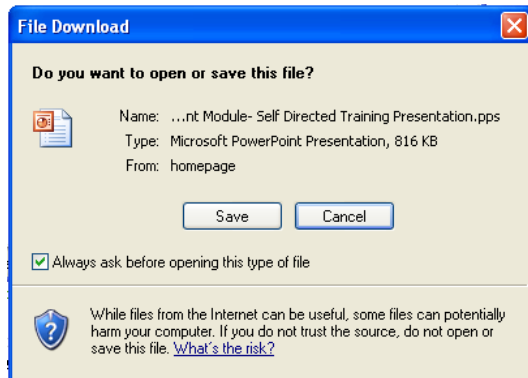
File Download

Do you want to open or save this file?

Name: ...nt Module- Self Directed Training Presentation.pps
Type: Microsoft PowerPoint Presentation, 816 KB
From: homepage

Save
Cancel

Always ask before opening this type of file

While files from the Internet can be useful, some files can potentially harm your computer. If you do not trust the source, do not open or save this file. What's the risk?